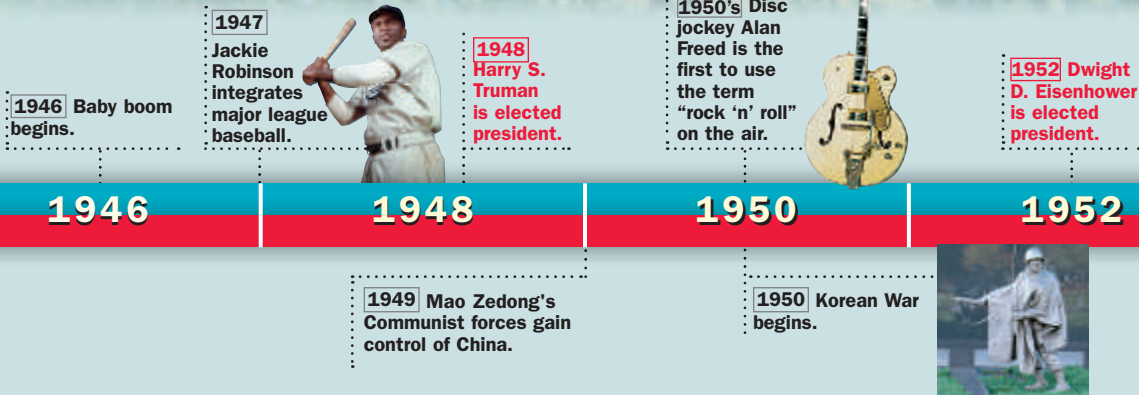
1946 Baby boom begins.

1947 Jackie Robinson integrates major league baseball.

1948 Harry S. Truman is elected president.

1950's Disc jockey Alan Freed is the first to use the term "rock 'n' roll" on the air.

1952 Dwight D. Eisenhower is elected president.

1946

1948

1950

1952

1949 Mao Zedong's Communist forces gain control of China.

1950 Korean War begins.